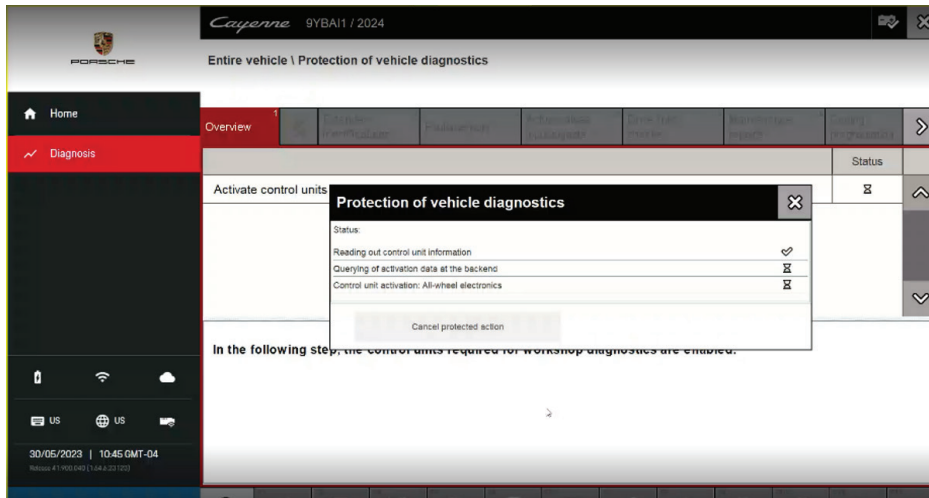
PORSCHE

Cayenne 9YBAI1 / 2024

Entire vehicle \ Protection of vehicle diagnostics

Home

Diagnosis

Overview 1

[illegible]

Status

Activate control units

In the following step, the control units required for workshop diagnostics are enabled.

Protection of vehicle diagnostics

Status:

Reading out control unit information

Querying of activation data at the backend

Control unit activation: All-wheel electronics

Cancel protected action

US

US

30/05/2023 | 10:45 GMT-04

Release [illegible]